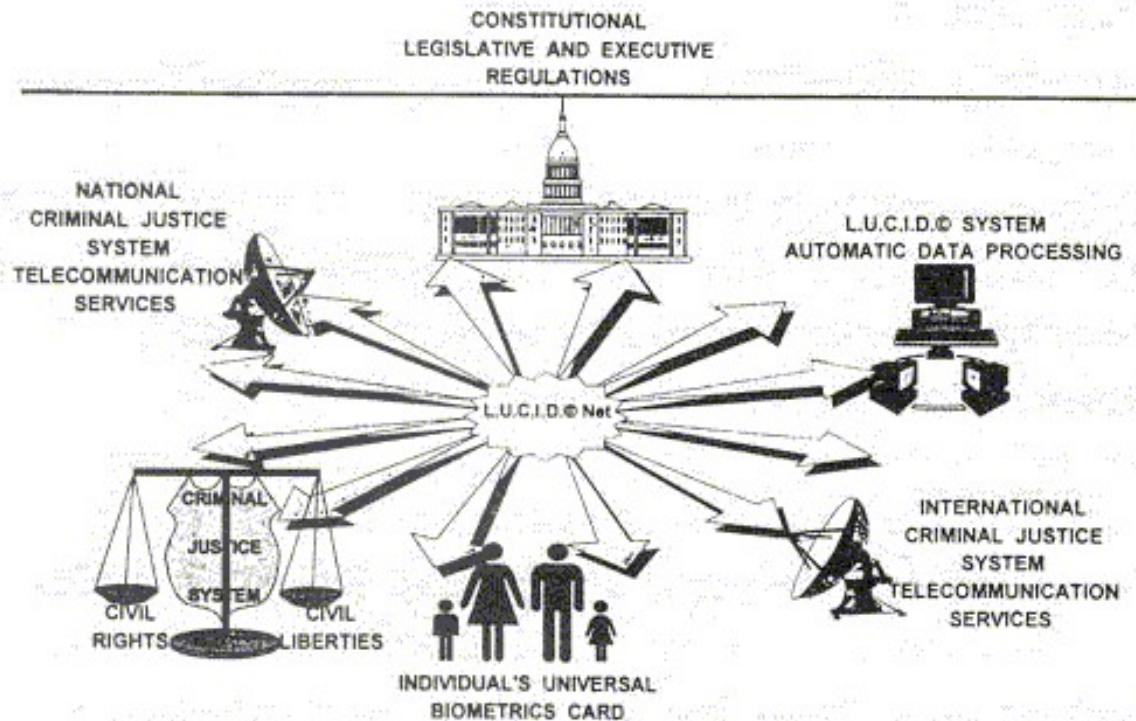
CONSTITUTIONAL
LEGISLATIVE AND EXECUTIVE
REGULATIONS

NATIONAL
CRIMINAL JUSTICE
SYSTEM
TELECOMMUNICATION
SERVICES

L.U.C.I.D.© SYSTEM
AUTOMATIC DATA PROCESSING

L.U.C.I.D.© Net

CRIMINAL
JUSTICE
SYSTEM

CIVIL
RIGHTS

CIVIL
LIBERTIES

INTERNATIONAL
CRIMINAL JUSTICE
SYSTEM
TELECOMMUNICATION
SERVICES

INDIVIDUAL'S UNIVERSAL
BIOMETRICS CARD